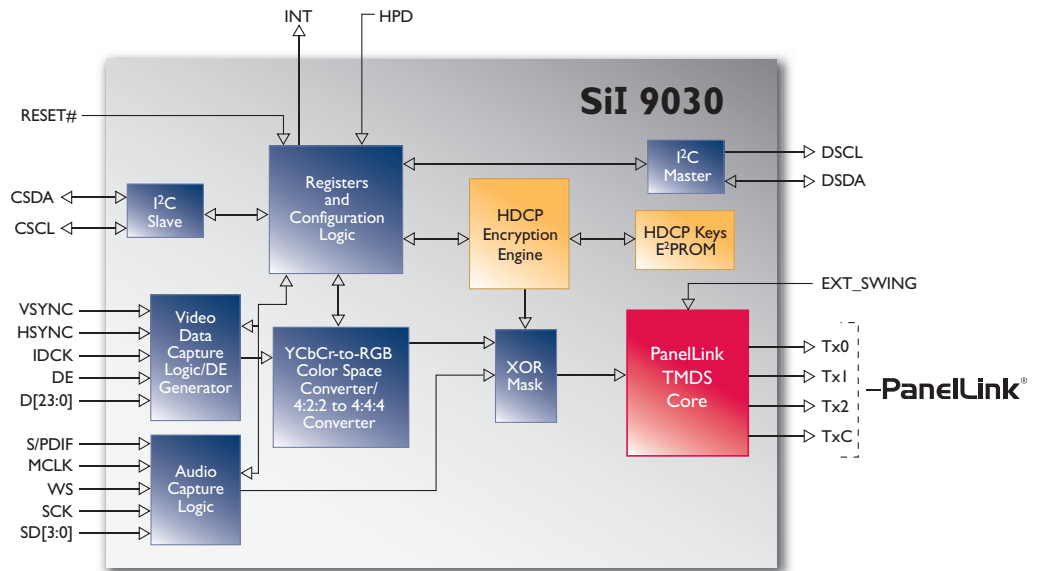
INT
HPD

SiI 9030

RESET#

Registers and Configuration Logic

$I^2C$ Master

DSCL
DSDA

CSDA
CSCL

$I^2C$ Slave

HDCP Encryption Engine

HDCP Keys $E^2PROM$

EXT_SWING

VSYNC
HSYNC
IDCK
DE
D[23:0]

Video Data Capture Logic/DE Generator

YCbCr-to-RGB Color Space Converter/ 4:2:2 to 4:4:4 Converter

XOR Mask

PanelLink TMDS Core

Tx0
Tx1
Tx2
TxC

PanelLink®

S/PDIF
MCLK
WS
SCK
SD[3:0]

Audio Capture Logic